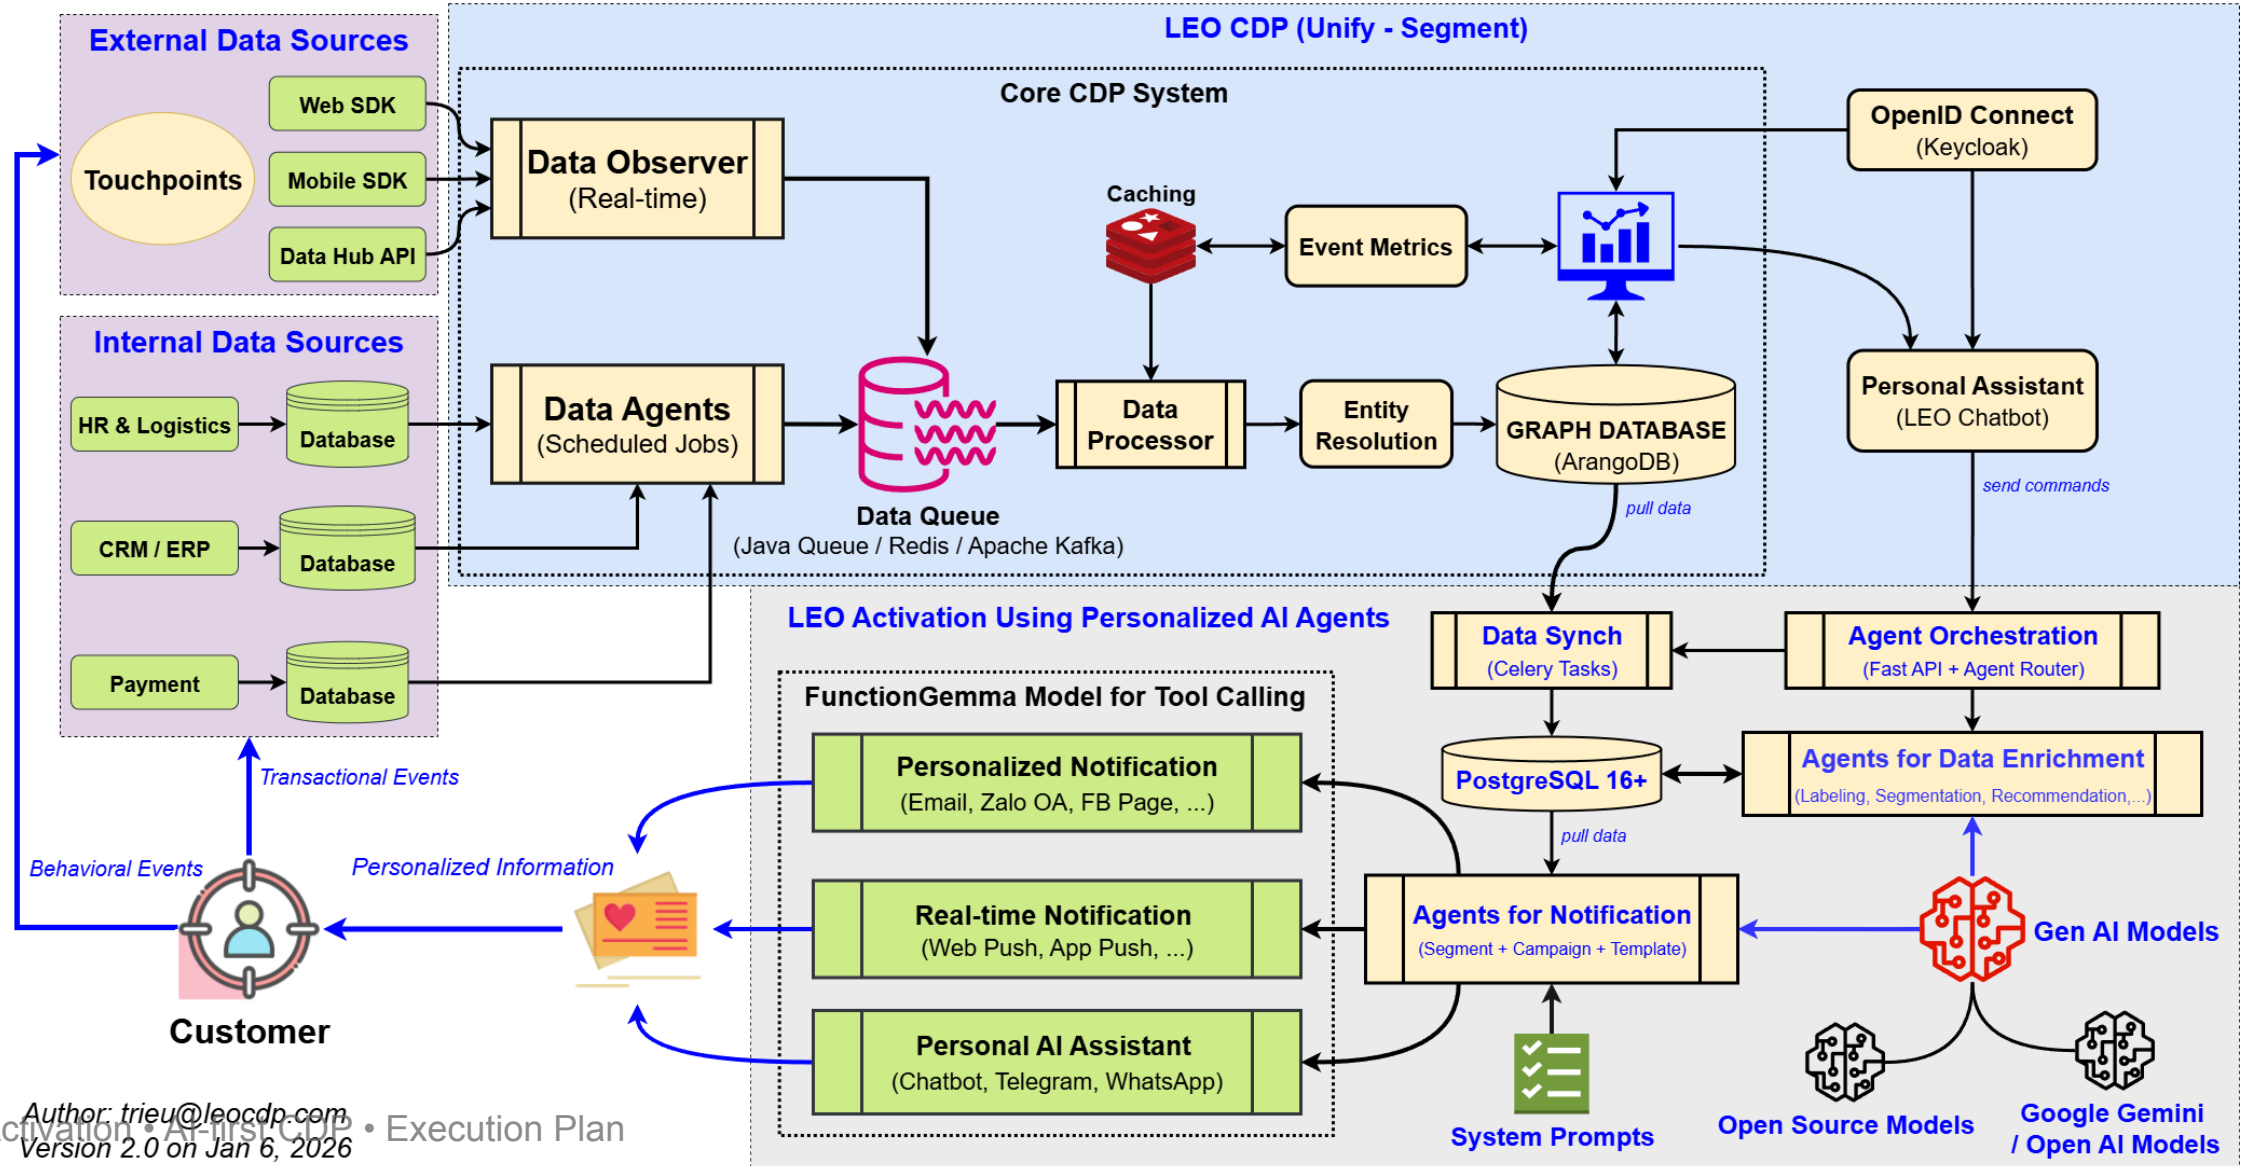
External Data Sources

Touchpoints

Web SDK

Mobile SDK

Data Hub API

LEO CDP (Unify - Segment)

Core CDP System

Data Observer (Real-time)

Caching

Event Metrics

OpenID Connect (Keycloak)

Internal Data Sources

HR & Logistics

Database

CRM / ERP

Database

Payment

Database

Data Agents (Scheduled Jobs)

Data Queue (Java Queue / Redis / Apache Kafka)

Data Processor

Entity Resolution

GRAPH DATABASE (ArangoDB)

Personal Assistant (LEO Chatbot)

send commands

pull data

LEO Activation Using Personalized AI Agents

Data Synch (Celery Tasks)

Agent Orchestration (Fast API + Agent Router)

FunctionGemma Model for Tool Calling

Personalized Notification (Email, Zalo OA, FB Page, ...)

PostgreSQL 16+

Agents for Data Enrichment (Labeling, Segmentation, Recommendation,...)

pull data

Transactional Events

Behavioral Events

Personalized Information

Real-time Notification (Web Push, App Push, ...)

Agents for Notification (Segment + Campaign + Template)

Gen AI Models

Customer

Personal AI Assistant (Chatbot, Telegram, WhatsApp)

System Prompts

Open Source Models

Google Gemini / Open AI Models

Author: trieu@leocdp.com
Version 2.0 on Jan 6, 2026

ctivation • AI-first CDP • Execution Plan